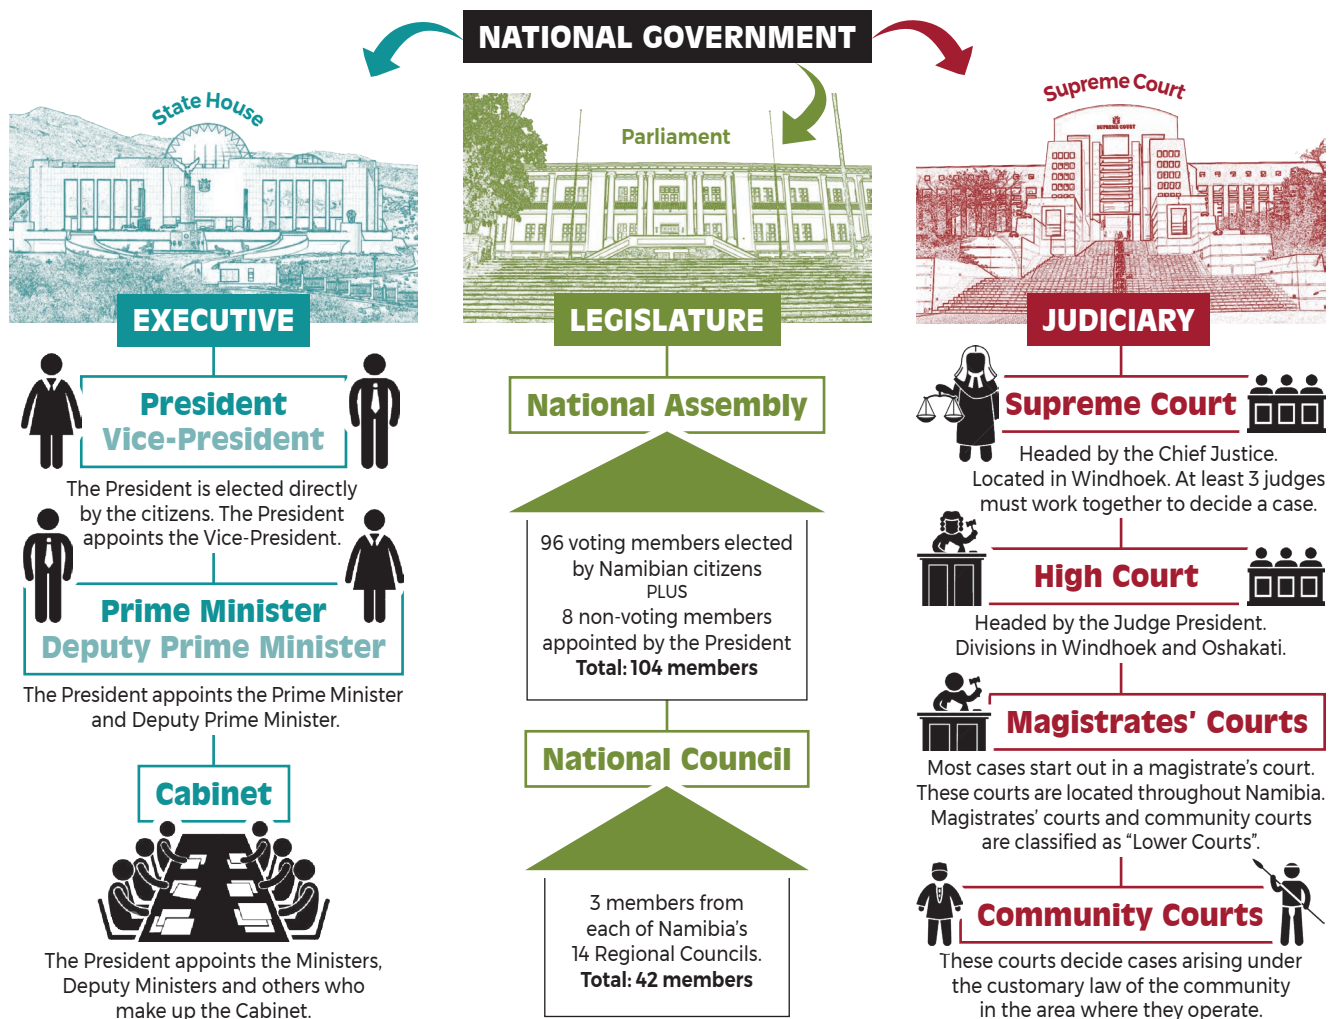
NATIONAL GOVERNMENT

State House

EXECUTIVE

President
Vice-President

The President is elected directly by the citizens. The President appoints the Vice-President.

Prime Minister
Deputy Prime Minister

The President appoints the Prime Minister and Deputy Prime Minister.

Cabinet

The President appoints the Ministers, Deputy Ministers and others who make up the Cabinet.

Parliament

LEGISLATURE

National Assembly

96 voting members elected by Namibian citizens
PLUS
8 non-voting members appointed by the President
**Total: 104 members**

National Council

3 members from each of Namibia's 14 Regional Councils.
**Total: 42 members**

Supreme Court

SUPREME COURT

JUDICIARY

Supreme Court

Headed by the Chief Justice. Located in Windhoek. At least 3 judges must work together to decide a case.

High Court

Headed by the Judge President. Divisions in Windhoek and Oshakati.

Magistrates' Courts

Most cases start out in a magistrate's court. These courts are located throughout Namibia. Magistrates' courts and community courts are classified as "Lower Courts".

Community Courts

These courts decide cases arising under the customary law of the community in the area where they operate.